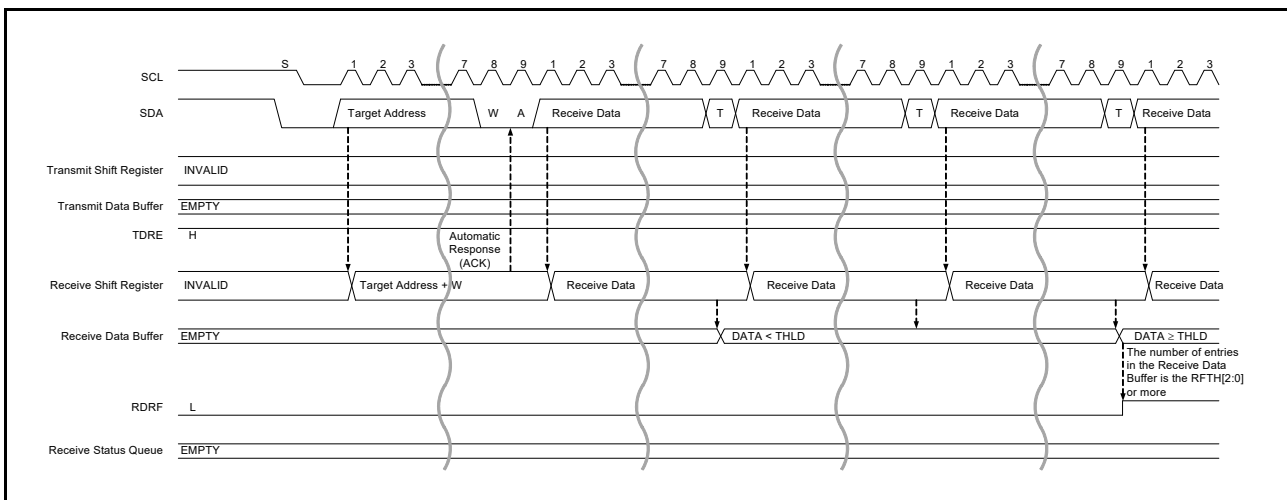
SCL
S 1 2 3 7 8 9 1 2 3 7 8 9 1 2 3 7 8 9 1 2 3 7 8 9 1 2 3

SDA
Target Address W A Receive Data T Receive Data T Receive Data T Receive Data

Transmit Shift Register INVALID

Transmit Data Buffer EMPTY

TDRE H

Automatic Response (ACK)

Receive Shift Register INVALID Target Address + W Receive Data Receive Data Receive Data Receive Data

Receive Data Buffer EMPTY DATA < THLD DATA ≥ THLD

The number of entries in the Receive Data Buffer is the RFTH[2:0] or more

RDRF L

Receive Status Queue EMPTY